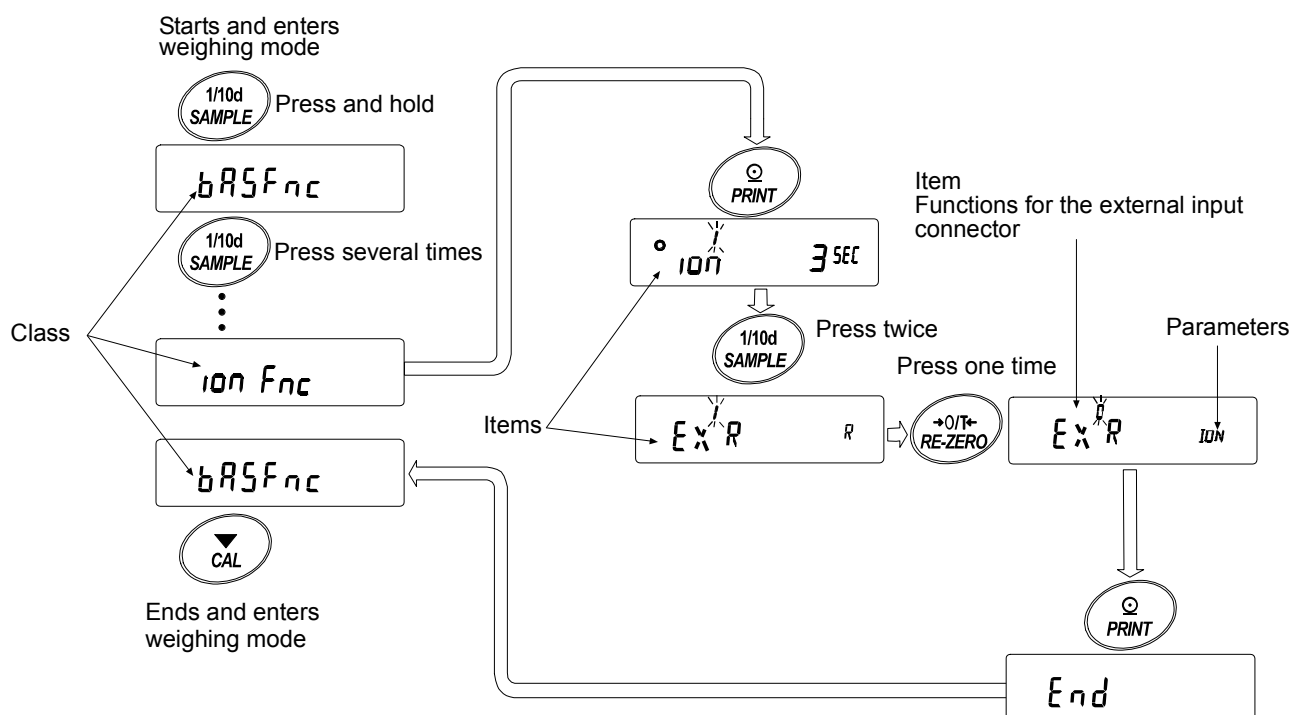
Starts and enters weighing mode

1/10d SAMPLE Press and hold

bASFnc

1/10d SAMPLE Press several times

Class

ion Fnc

bASFnc

CAL

Ends and enters weighing mode

PRINT

ion 3 SEC

1/10d SAMPLE Press twice

Items

Ex R R

Press one time

→0/T← RE-ZERO

Item
Functions for the external input connector

Parameters

Ex R ION

PRINT

End